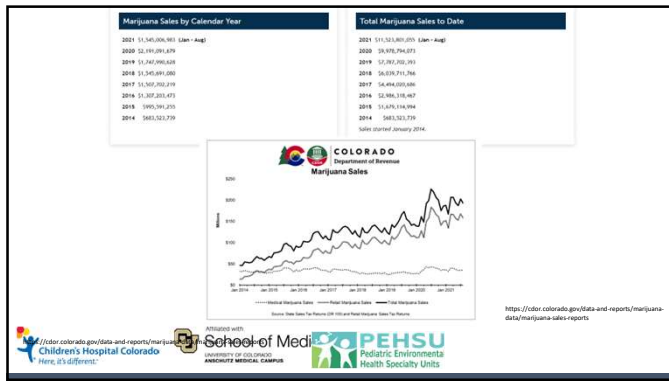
Marijuana Sales by Calendar Year

2021 $1,545,006,983 (Jan - Aug)
2020 $2,191,091,679
2019 $1,747,990,628
2018 $1,545,691,080
2017 $1,507,702,219
2016 $1,307,203,471
2015 $995,591,255
2014 $683,523,739

Total Marijuana Sales to Date

2021 $11,523,801,055 (Jan - Aug)
2020 $9,978,794,071
2019 $7,787,702,393
2018 $6,039,711,766
2017 $4,494,020,686
2016 $2,986,318,467
2015 $1,679,114,994
2014 $683,523,739
Sales started January 2014.

COLORADO
Department of Revenue

Marijuana Sales

$250
$200
$150
$100
$50
$0

Millions

Jan 2014 Jan 2015 Jan 2016 Jan 2017 Jan 2018 Jan 2019 Jan 2020 Jan 2021

Medical Marijuana Sales Retail Marijuana Sales Total Marijuana Sales

Source: State Sales Tax Returns (DR 100) and Retail Marijuana Sales Tax Returns

https://cdor.colorado.gov/data-and-reports/marijuana-data/marijuana-sales-reports

https://cdor.colorado.gov/data-and-reports/marijuana-data/marijuana-sales-reports

Children's Hospital Colorado
Here, it's different.

Affiliated with
School of Medicine
UNIVERSITY OF COLORADO
ANSCHUTZ MEDICAL CAMPUS

PEHSU
Pediatric Environmental Health Specialty Units